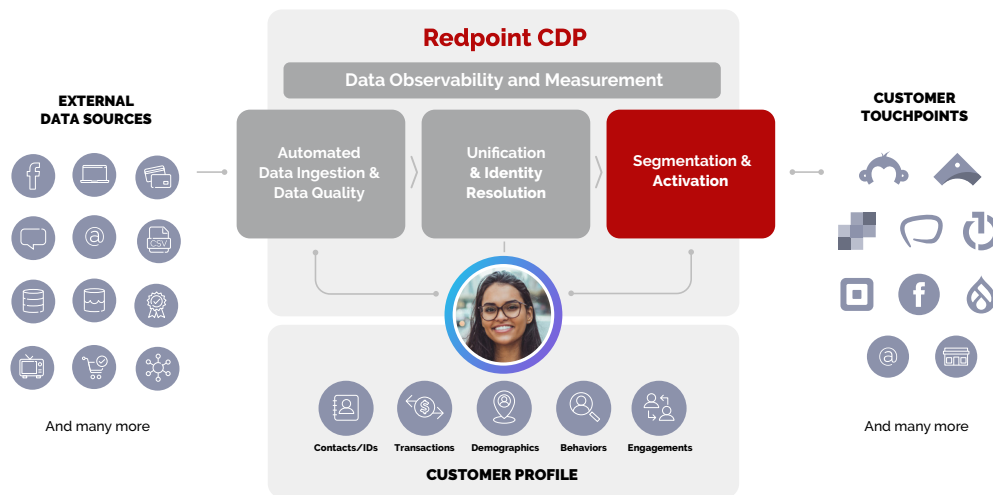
EXTERNAL DATA SOURCES

CSV

And many more

Redpoint CDP

Data Observability and Measurement

Automated Data Ingestion & Data Quality

Unification & Identity Resolution

Segmentation & Activation

Contacts/IDs

Transactions

Demographics

Behaviors

Engagements

CUSTOMER PROFILE

CUSTOMER TOUCHPOINTS

And many more